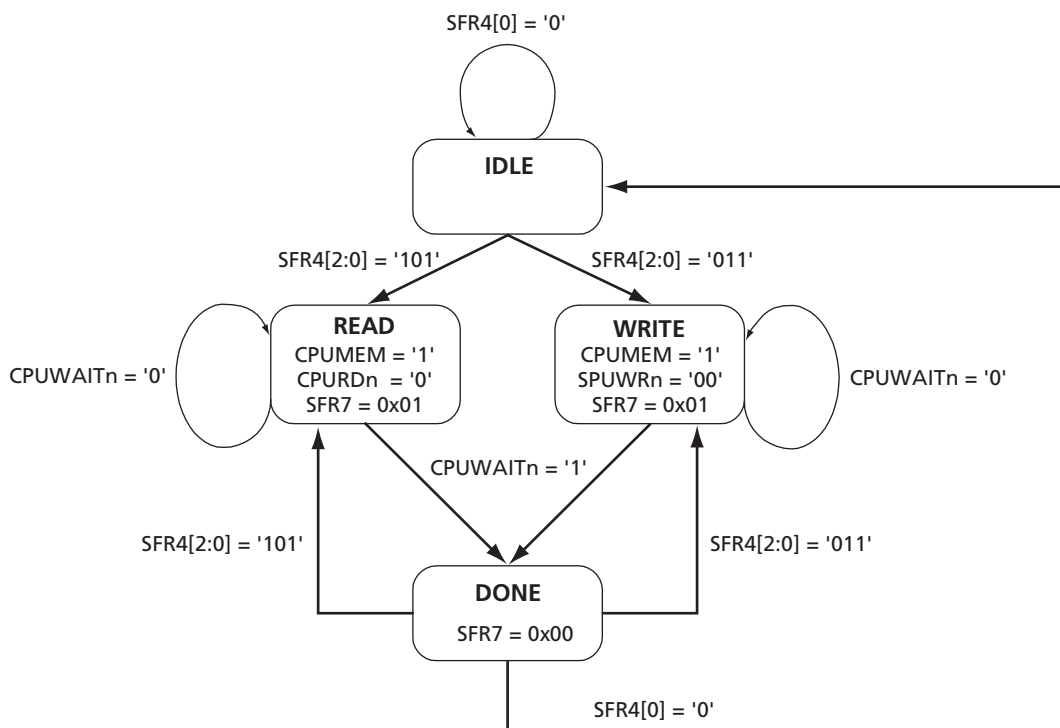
SFR4[0] = '0'

IDLE

SFR4[2:0] = '101'

SFR4[2:0] = '011'

CPUWAITn = '0'

READ
CPUMEM = '1'
CPURDn = '0'
SFR7 = 0x01

WRITE
CPUMEM = '1'
SPUWRn = '00'
SFR7 = 0x01

CPUWAITn = '0'

CPUWAITn = '1'

SFR4[2:0] = '101'

SFR4[2:0] = '011'

DONE
SFR7 = 0x00

SFR4[0] = '0'